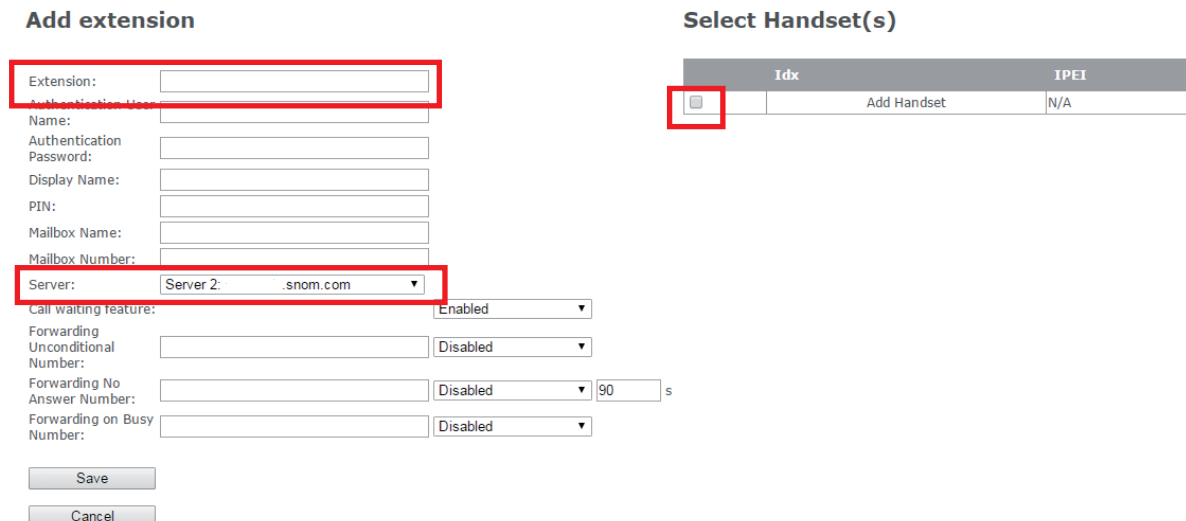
Add extension

Extension:

Authentication User Name:

Authentication Password:

Display Name:

PIN:

Mailbox Name:

Mailbox Number:

Server: Server 2: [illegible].snom.com

Call waiting feature: Enabled

Forwarding Unconditional Number: Disabled

Forwarding No Answer Number: Disabled 90 s

Forwarding on Busy Number: Disabled

Save

Cancel

Select Handset(s)

| | Idx | IPEI |
|---|---|---|
| | Add Handset | N/A |